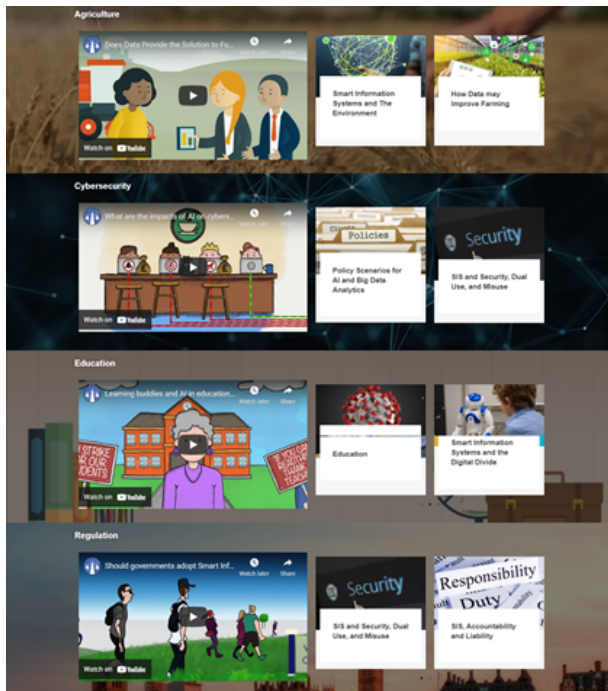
Agriculture

Does Data Provide the Solution to Fu...

Watch on YouTube

Smart Information Systems and The Environment

How Data may Improve Farming

Cybersecurity

What are the impacts of AI on cybers...

Watch later

Share

Watch on YouTube

Policies

Policy Scenarios for AI and Big Data Analytics

Security

SIS and Security, Dual Use, and Misuse

Education

Learning buddies and AI in education...

Watch later

Share

STRIKE FOR OUR STUDENTS

IF YOU CAN READ THIS THANK A TEACHER

Watch on YouTube

Education

Smart Information Systems and the Digital Divide

Regulation

Should governments adopt Smart Inf...

Watch later

Share

Watch on YouTube

Security

SIS and Security, Dual Use, and Misuse

Responsibility

Duty

SIS, Accountability and Liability